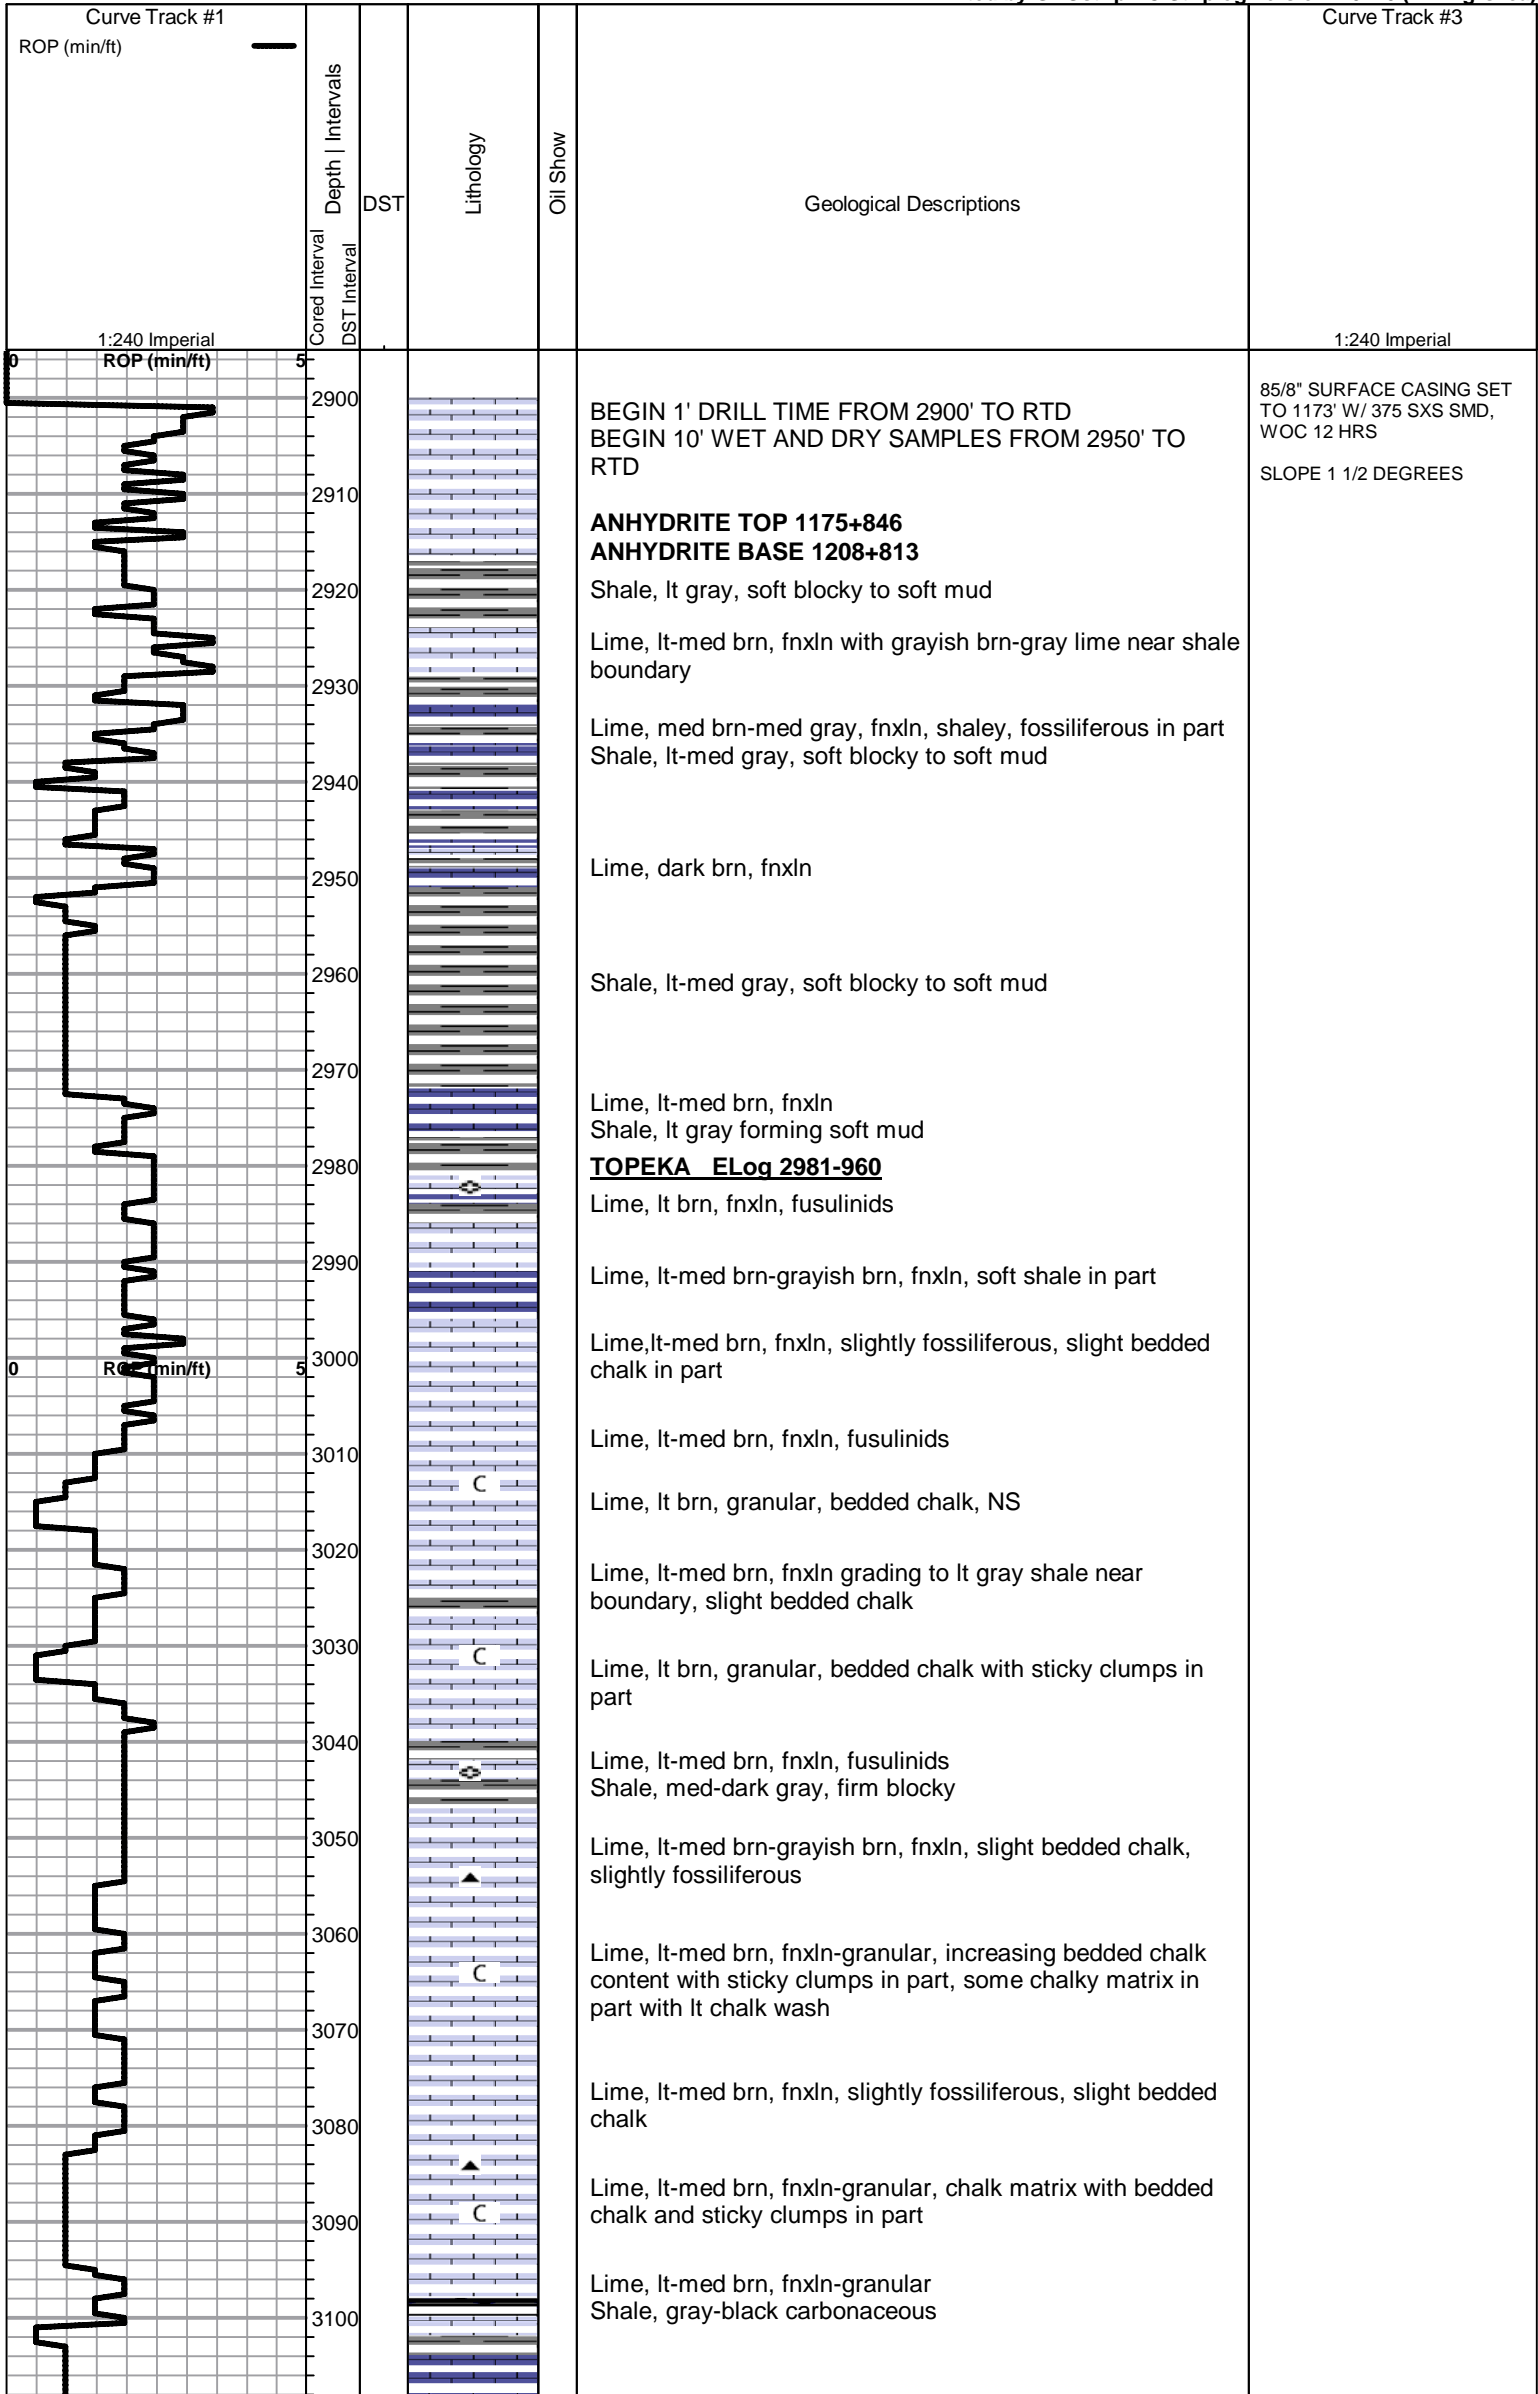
Curve Track #1
ROP (min/ft)
1:240 Imperial
Cored Interval
DST Interval
Depth | Intervals
DST
Lithology
Oil Show
Geological Descriptions
Curve Track #3
1:240 Imperial

0 ROP (min/ft) 5

2900
2910
2920
2930
2940
2950
2960
2970
2980
2990
3000
3010
3020
3030
3040
3050
3060
3070
3080
3090
3100

0 ROP (min/ft) 5

BEGIN 1' DRILL TIME FROM 2900' TO RTD
BEGIN 10' WET AND DRY SAMPLES FROM 2950' TO RTD

**ANHYDRITE TOP 1175+846**
**ANHYDRITE BASE 1208+813**

Shale, lt gray, soft blocky to soft mud

Lime, lt-med brn, fnxln with grayish brn-gray lime near shale boundary

Lime, med brn-med gray, fnxln, shaley, fossiliferous in part
Shale, lt-med gray, soft blocky to soft mud

Lime, dark brn, fnxln

Shale, lt-med gray, soft blocky to soft mud

Lime, lt-med brn, fnxln
Shale, lt gray forming soft mud

**TOPEKA ELog 2981-960**

Lime, lt brn, fnxln, fusulinids

Lime, lt-med brn-grayish brn, fnxln, soft shale in part

Lime,lt-med brn, fnxln, slightly fossiliferous, slight bedded chalk in part

Lime, lt-med brn, fnxln, fusulinids

Lime, lt brn, granular, bedded chalk, NS

Lime, lt-med brn, fnxln grading to lt gray shale near boundary, slight bedded chalk

Lime, lt brn, granular, bedded chalk with sticky clumps in part

Lime, lt-med brn, fnxln, fusulinids
Shale, med-dark gray, firm blocky

Lime, lt-med brn-grayish brn, fnxln, slight bedded chalk, slightly fossiliferous

Lime, lt-med brn, fnxln-granular, increasing bedded chalk content with sticky clumps in part, some chalky matrix in part with lt chalk wash

Lime, lt-med brn, fnxln, slightly fossiliferous, slight bedded chalk

Lime, lt-med brn, fnxln-granular, chalk matrix with bedded chalk and sticky clumps in part

Lime, lt-med brn, fnxln-granular
Shale, gray-black carbonaceous

85/8" SURFACE CASING SET TO 1173' W/ 375 SXS SMD, WOC 12 HRS

SLOPE 1 1/2 DEGREES

C
C
C
C